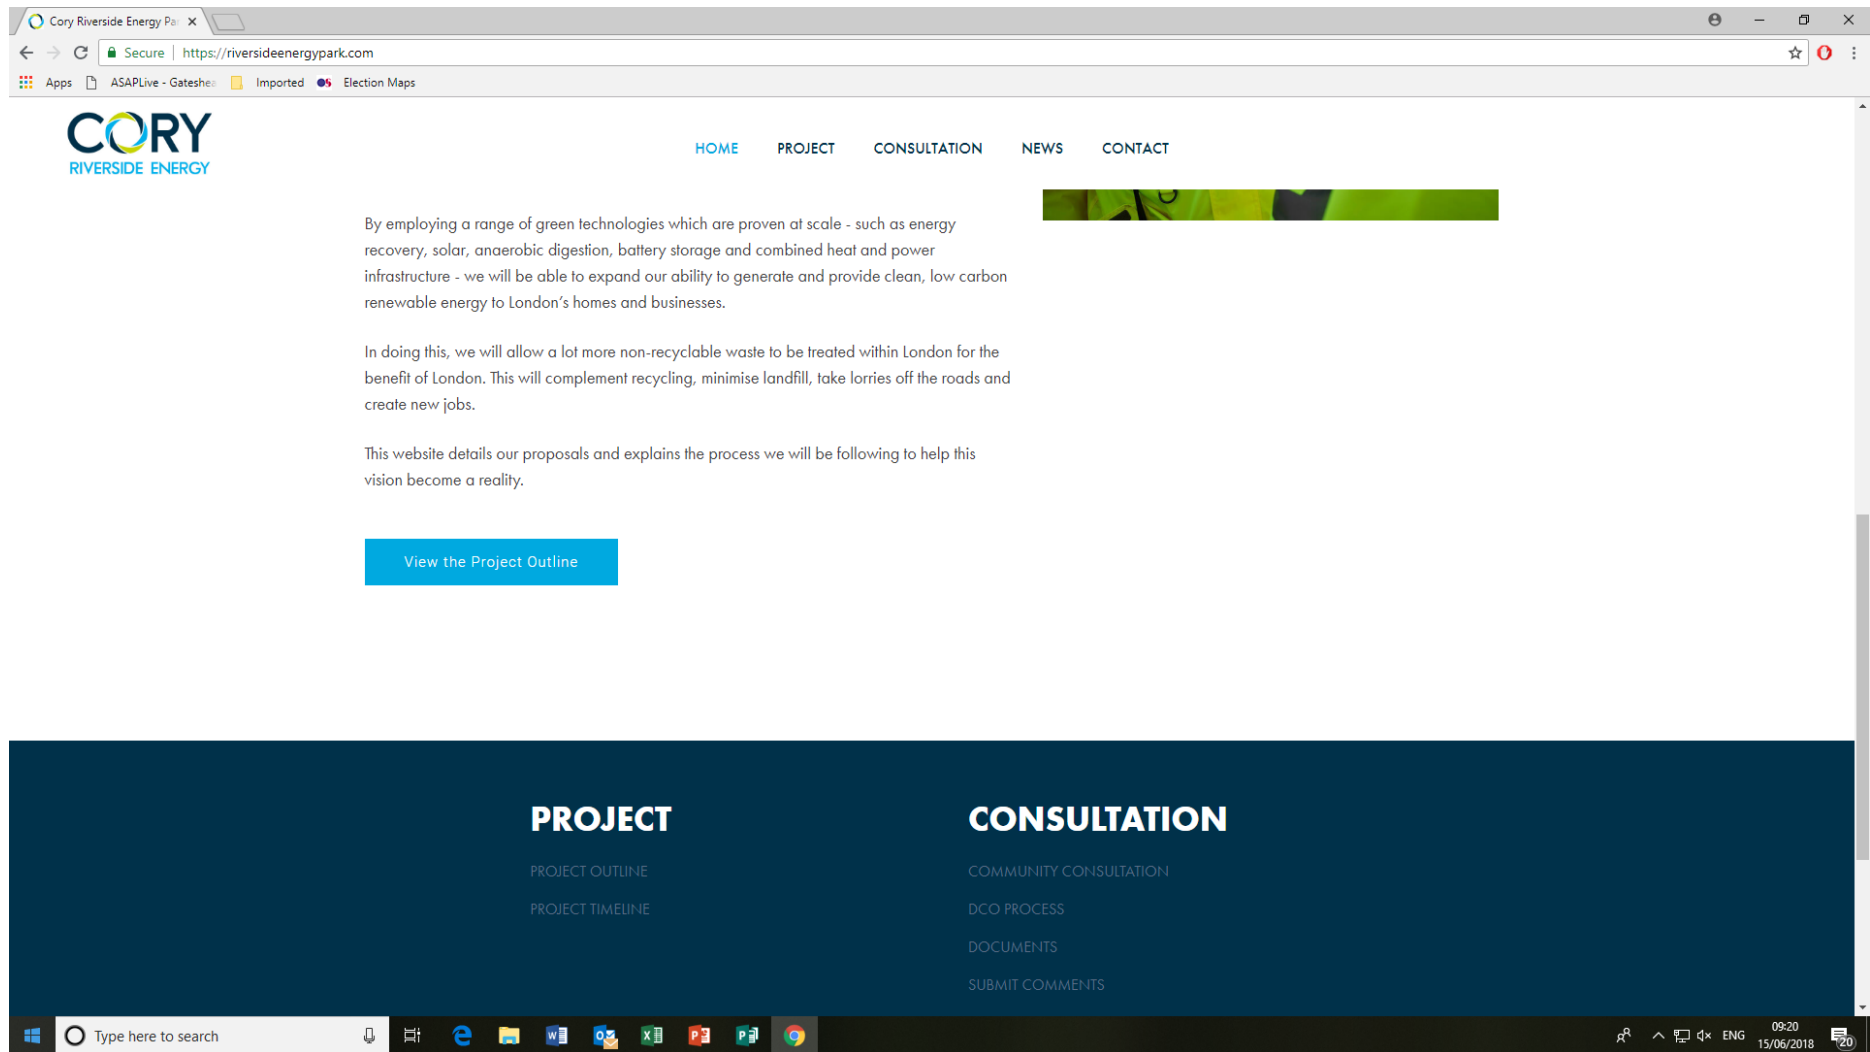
Cory Riverside Energy Par ×

Secure | https://riversideenergypark.com

Apps ASAPLive - Gateshea Imported Election Maps

CORY
RIVERSIDE ENERGY

HOME PROJECT CONSULTATION NEWS CONTACT

By employing a range of green technologies which are proven at scale - such as energy recovery, solar, anaerobic digestion, battery storage and combined heat and power infrastructure - we will be able to expand our ability to generate and provide clean, low carbon renewable energy to London's homes and businesses.

In doing this, we will allow a lot more non-recyclable waste to be treated within London for the benefit of London. This will complement recycling, minimise landfill, take lorries off the roads and create new jobs.

This website details our proposals and explains the process we will be following to help this vision become a reality.

View the Project Outline

PROJECT

PROJECT OUTLINE

PROJECT TIMELINE

CONSULTATION

COMMUNITY CONSULTATION

DCO PROCESS

DOCUMENTS

SUBMIT COMMENTS

Type here to search

ENG 09:20 15/06/2018 20